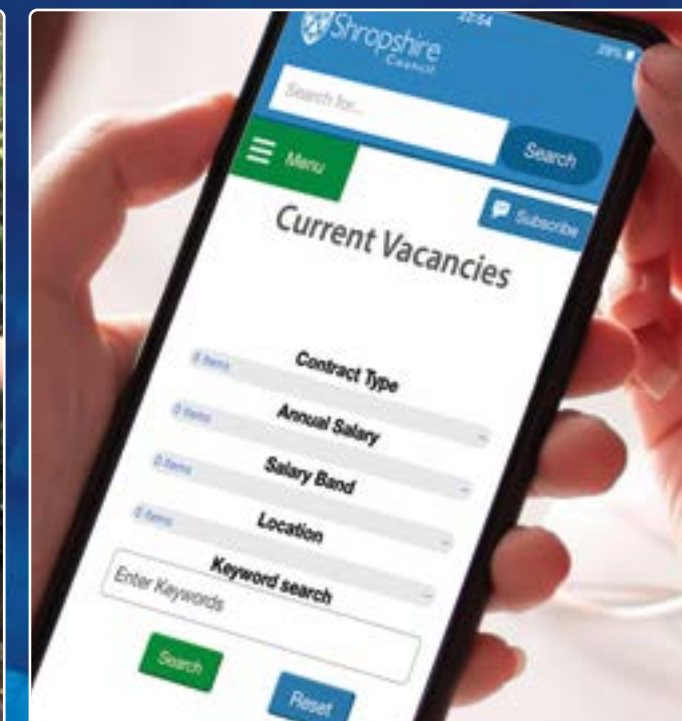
22:54

Shropshire Council

Search for...

Search

Menu

Subscribe

Current Vacancies

0 Items

Contract Type

0 Items

Annual Salary

0 Items

Salary Band

0 Items

Location

Keyword search

Enter Keywords

Search

Reset